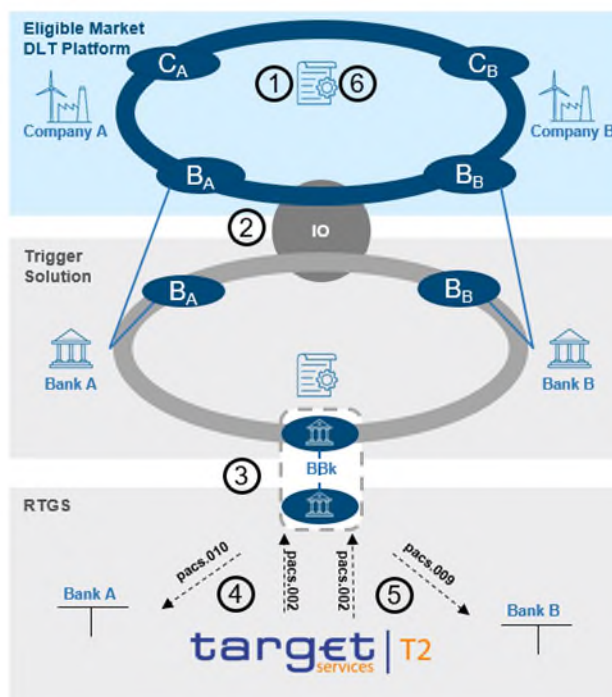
Eligible Market DLT Platform

$C_A$

1

6

$C_B$

Company A

Company B

$B_A$

$B_B$

2

IO

Trigger Solution

$B_A$

$B_B$

Bank A

Bank B

BBk

3

RTGS

pacs.010

pacs.002

pacs.002

pacs.009

Bank A

4

5

Bank B

target services | T2